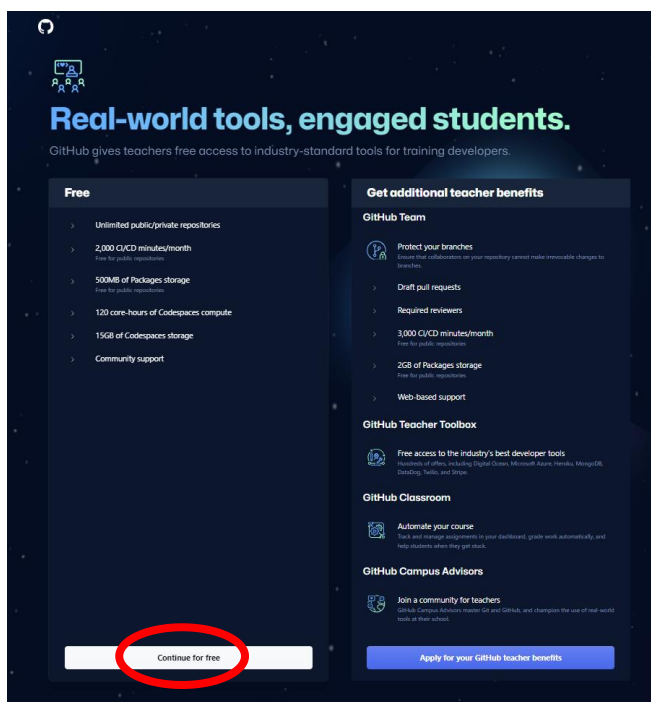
Real-world tools, engaged students.

GitHub gives teachers free access to industry-standard tools for training developers.

Free

Unlimited public/private repositories

2,000 CI/CD minutes/month
Free for public repositories

500MB of Packages storage
Free for public repositories

120 core-hours of Codespaces compute

15GB of Codespaces storage

Community support

Continue for free

Get additional teacher benefits

GitHub Team

Protect your branches
Ensure that collaboration on your repository cannot make irrevocable changes to branches.

Draft pull requests

Required reviewers

3,000 CI/CD minutes/month
Free for public repositories

2GB of Packages storage
Free for public repositories

Web-based support

GitHub Teacher Toolbox

Free access to the industry's best developer tools
Hundreds of offers, including Digital Ocean, Microsoft Azure, Heroku, MongoDB, DataDog, Twilio, and Stripe.

GitHub Classroom

Automate your course
Track and manage assignments in your dashboard, grade work automatically, and help students when they get stuck.

GitHub Campus Advisors

Join a community for teachers
GitHub Campus Advisors master Git and GitHub, and champion the use of real-world tools at their school.

Apply for your GitHub teacher benefits